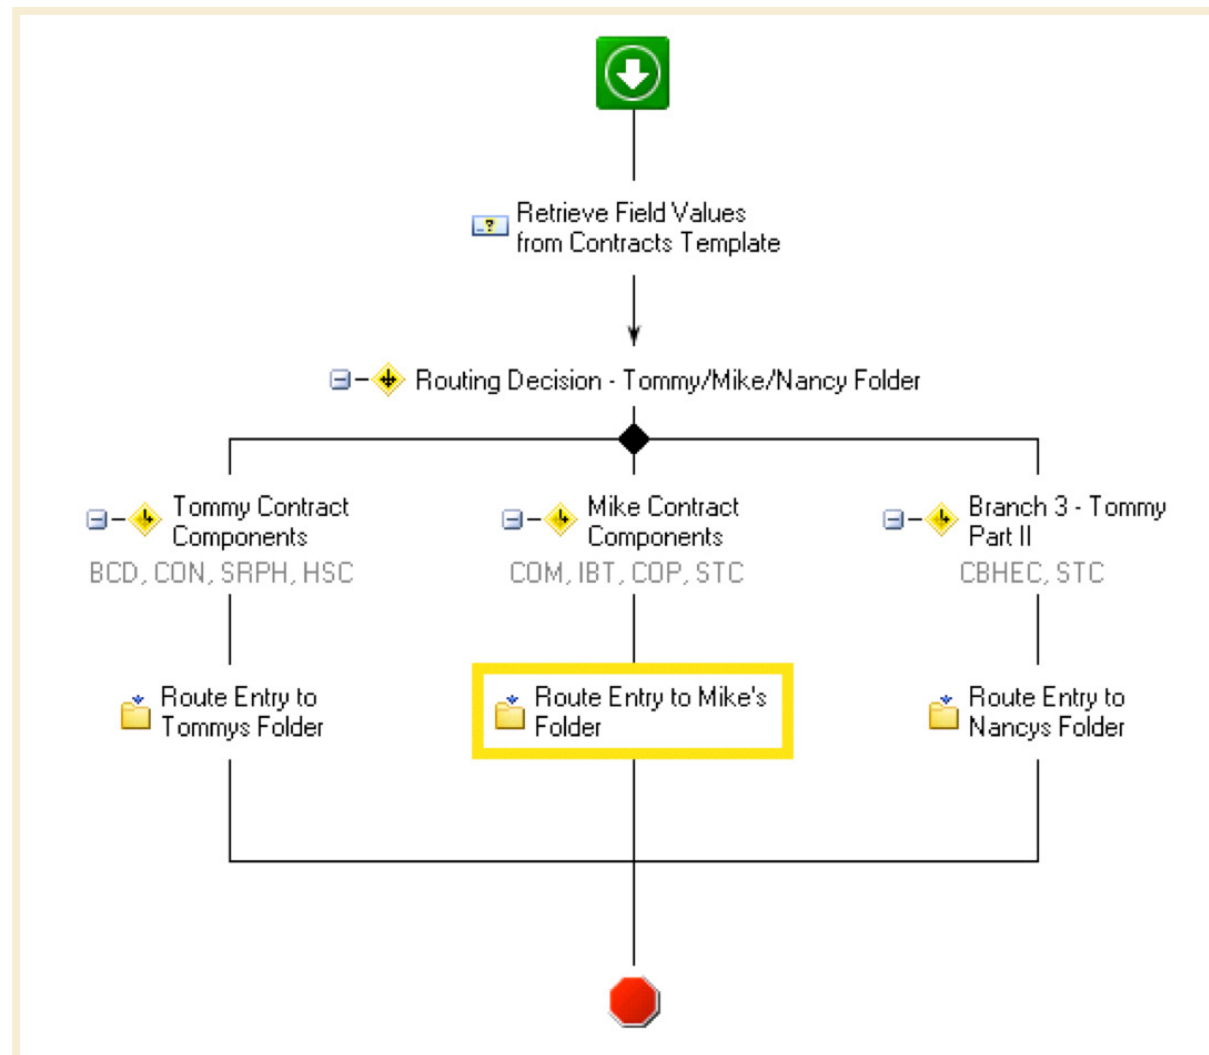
Retrieve Field Values from Contracts Template

Routing Decision - Tommy/Mike/Nancy Folder

Tommy Contract Components
BCD, CON, SRPH, HSC

Mike Contract Components
COM, IBT, COP, STC

Branch 3 - Tommy Part II
CBHEC, STC

Route Entry to Tommys Folder

Route Entry to Mike's Folder

Route Entry to Nancys Folder